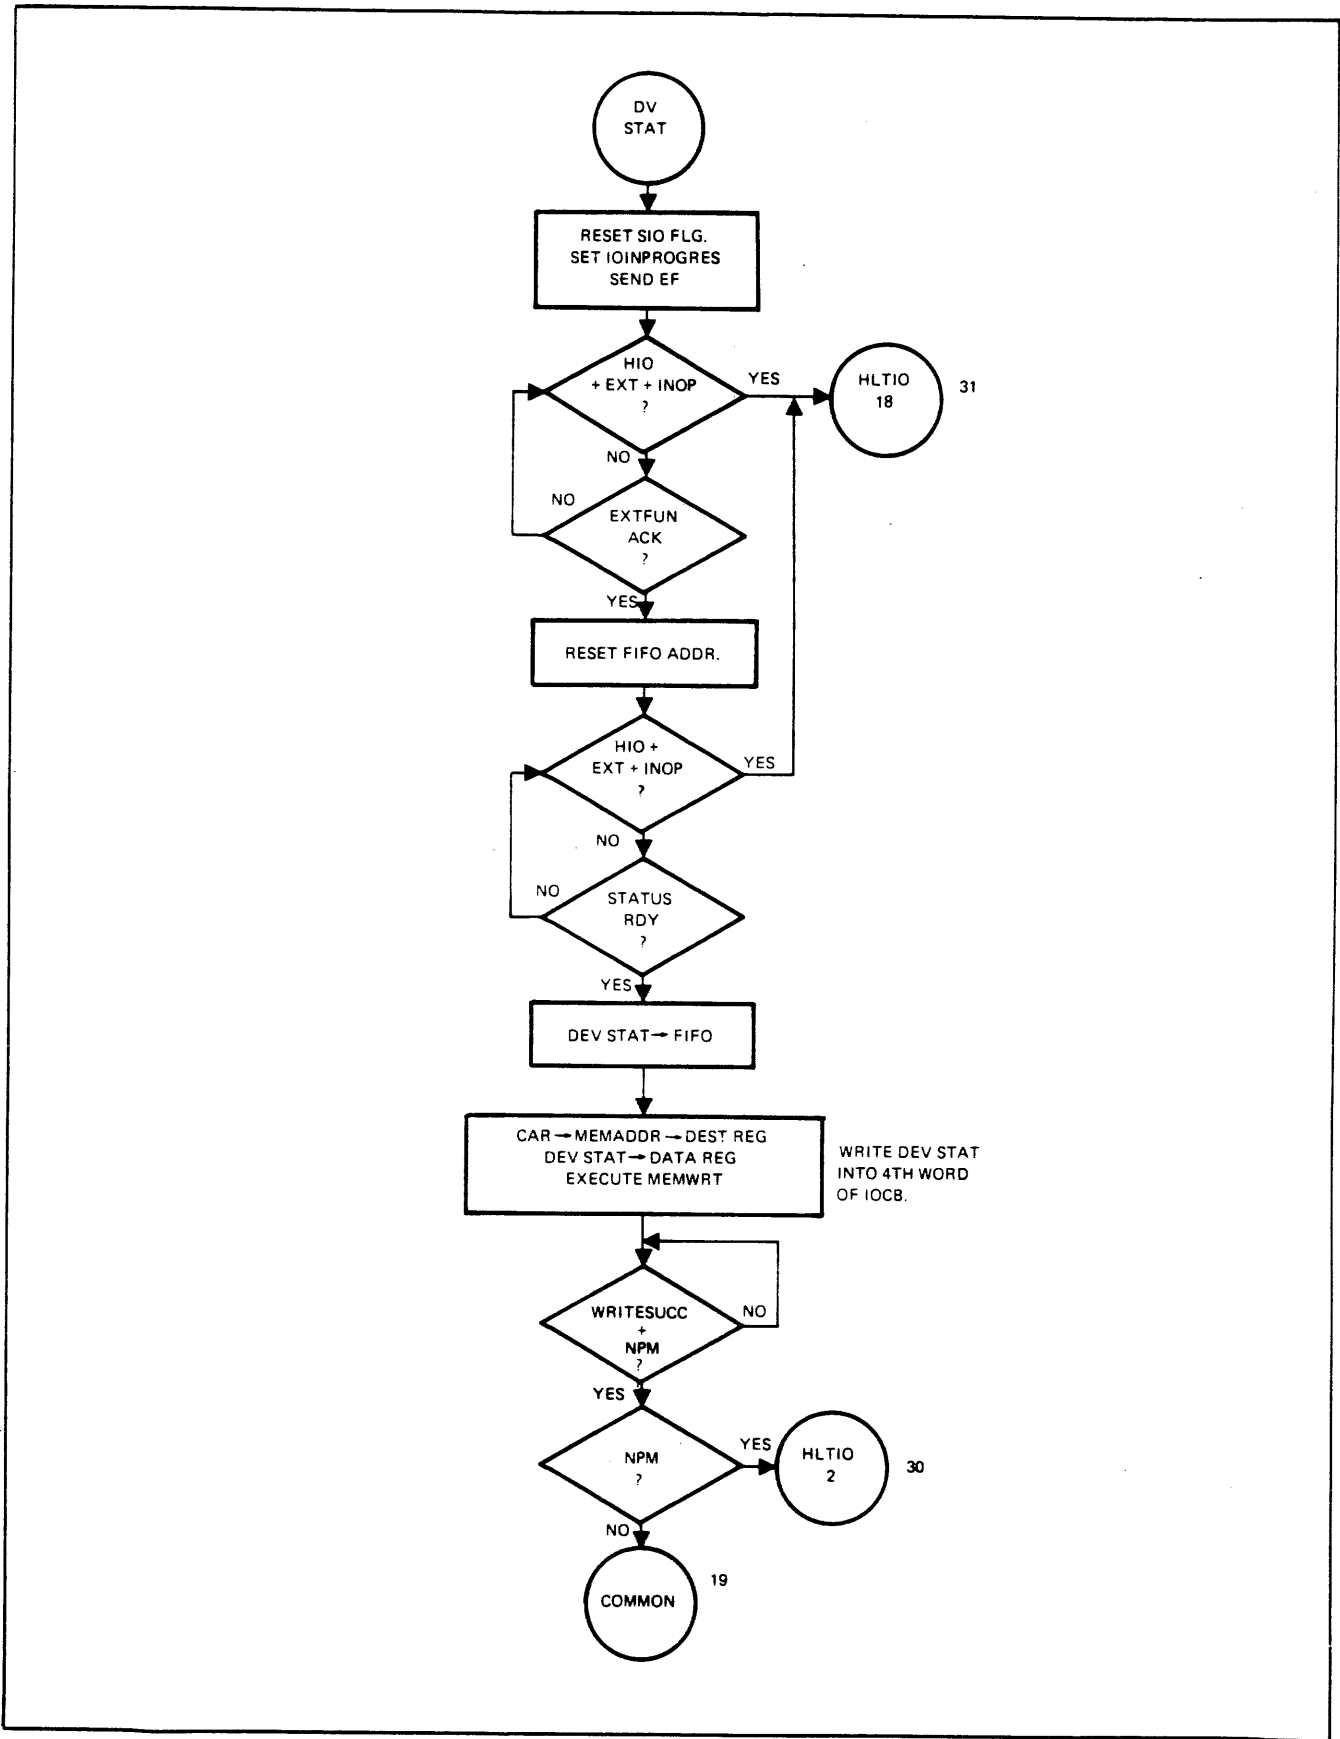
DV STAT

RESET SIO FLG.
SET IOINPROGRES
SEND EF

HIO + EXT + INOP ?

YES

HLTIO 18

31

NO

NO

EXTFUN ACK ?

YES

RESET FIFO ADDR.

HIO + EXT + INOP ?

YES

NO

NO

STATUS RDY ?

YES

DEV STAT → FIFO

CAR → MEMADDR → DEST REG
DEV STAT → DATA REG
EXECUTE MEMWRT

WRITE DEV STAT INTO 4TH WORD OF IOCB.

WRITESUCC + NPM ?

NO

YES

NPM ?

YES

HLTIO 2

30

NO

COMMON

19